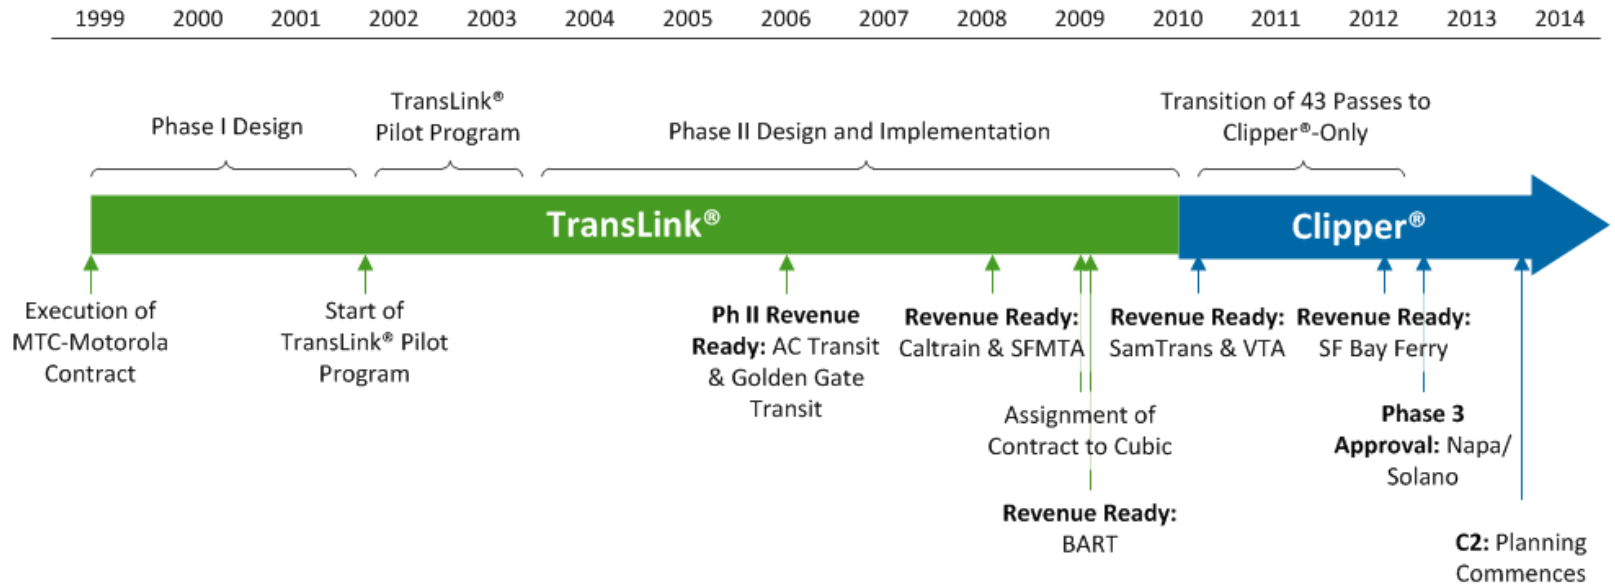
1999 2000 2001 2002 2003 2004 2005 2006 2007 2008 2009 2010 2011 2012 2013 2014

Phase I Design

TransLink® Pilot Program

Phase II Design and Implementation

Transition of 43 Passes to Clipper®-Only

TransLink®

Clipper®

Execution of MTC-Motorola Contract

Start of TransLink® Pilot Program

**Ph II Revenue Ready:** AC Transit & Golden Gate Transit

**Revenue Ready:** Caltrain & SFMTA

**Revenue Ready:** SamTrans & VTA

**Revenue Ready:** SF Bay Ferry

Assignment of Contract to Cubic

**Revenue Ready:** BART

**Phase 3 Approval:** Napa/ Solano

**C2:** Planning Commences